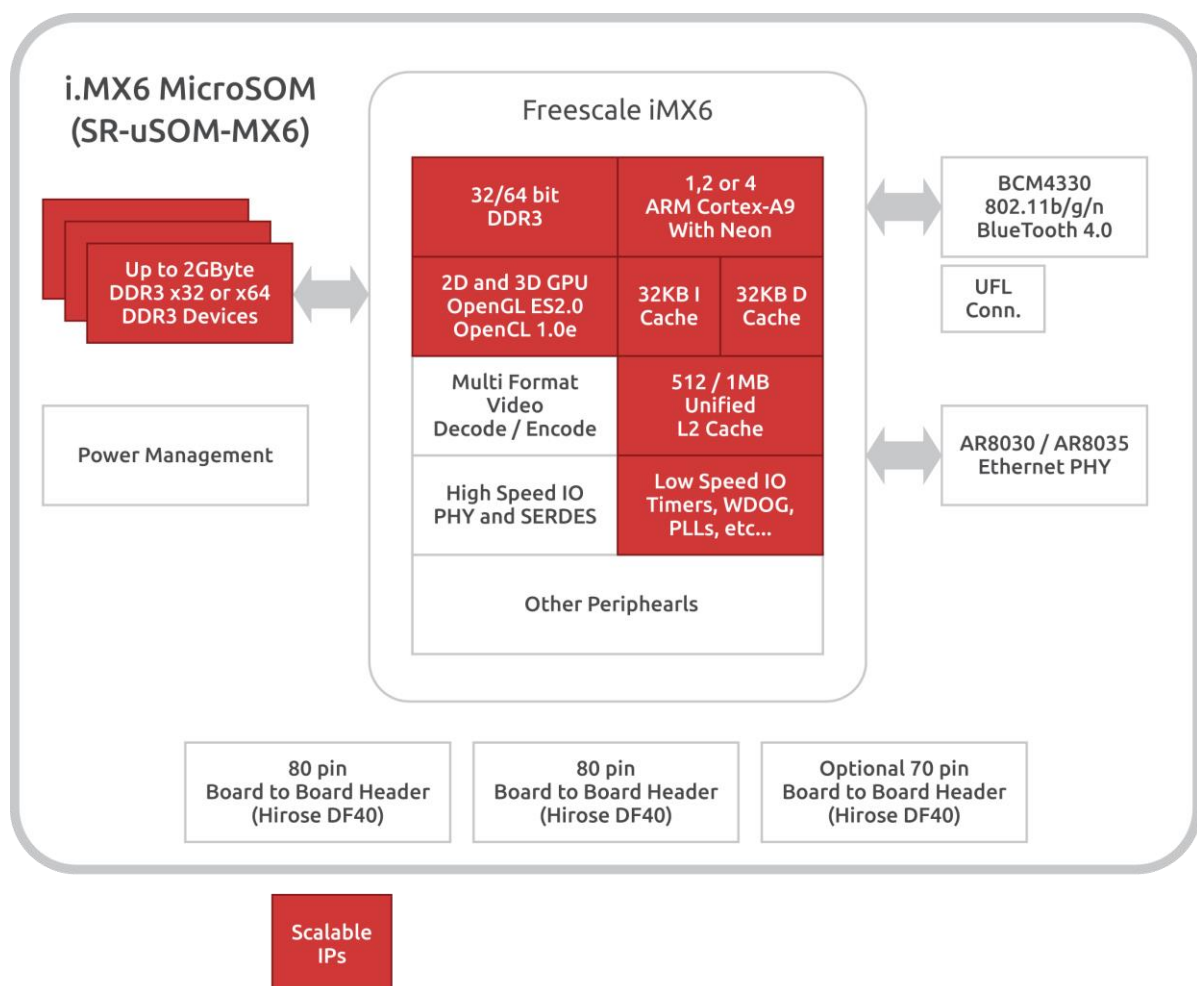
i.MX6 MicroSOM
(SR-uSOM-MX6)

Up to 2GByte
DDR3 x32 or x64
DDR3 Devices

Power Management

Freescale iMX6

32/64 bit
DDR3

1,2 or 4
ARM Cortex-A9
With Neon

2D and 3D GPU
OpenGL ES2.0
OpenCL 1.0e

32KB I
Cache

32KB D
Cache

Multi Format
Video
Decode / Encode

512 / 1MB
Unified
L2 Cache

High Speed IO
PHY and SERDES

Low Speed IO
Timers, WDOG,
PLLs, etc...

Other Periphearls

BCM4330
802.11b/g/n
BlueTooth 4.0

UFL
Conn.

AR8030 / AR8035
Ethernet PHY

80 pin
Board to Board Header
(Hirose DF40)

80 pin
Board to Board Header
(Hirose DF40)

Optional 70 pin
Board to Board Header
(Hirose DF40)

Scalable
IPs